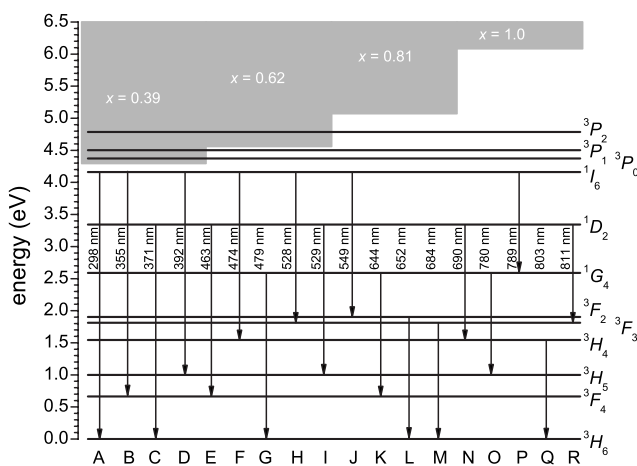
6.5
6.0
5.5
5.0
4.5
4.0
3.5
3.0
2.5
2.0
1.5
1.0
0.5
0.0

energy (eV)

$x$ = 0.39
$x$ = 0.62
$x$ = 0.81
$x$ = 1.0

$^3P_2$
$^3P_1$ $^3P_0$
$^1I_6$
$^1D_2$
$^1G_4$
$^3F_2$ $^3F_3$
$^3H_4$
$^3H_5$
$^3F_4$
$^3H_6$

298 nm
355 nm
371 nm
392 nm
463 nm
474 nm
479 nm
528 nm
529 nm
549 nm
644 nm
652 nm
684 nm
690 nm
780 nm
789 nm
803 nm
811 nm

A B C D E F G H I J K L M N O P Q R